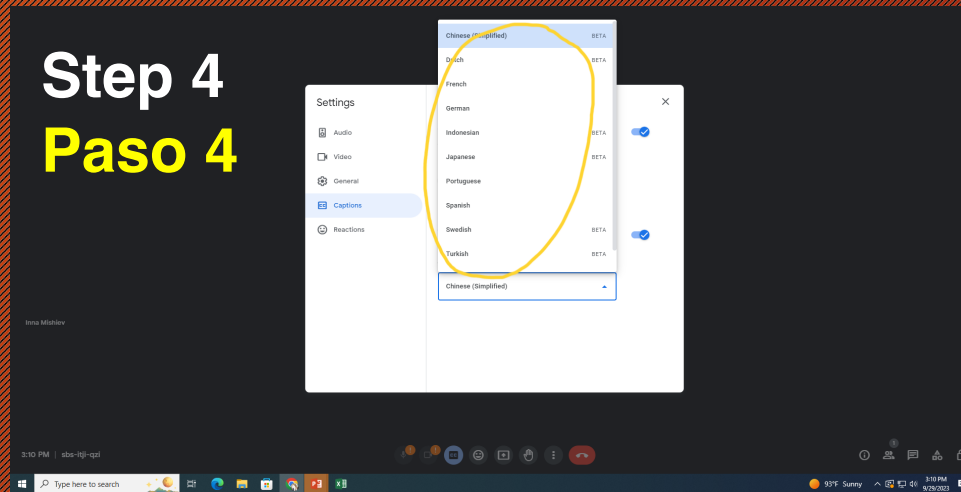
Step 4

Paso 4

Settings

Audio

Video

General

Captions

Reactions

Chinese (Simplified) BETA

Dutch BETA

French

German

Indonesian BETA

Japanese BETA

Portuguese

Spanish

Swedish BETA

Turkish BETA

Chinese (Simplified)

Inna Mishiev

3:10 PM | sbs-itji-qzi

Type here to search

93°F Sunny

3:10 PM
9/29/2023